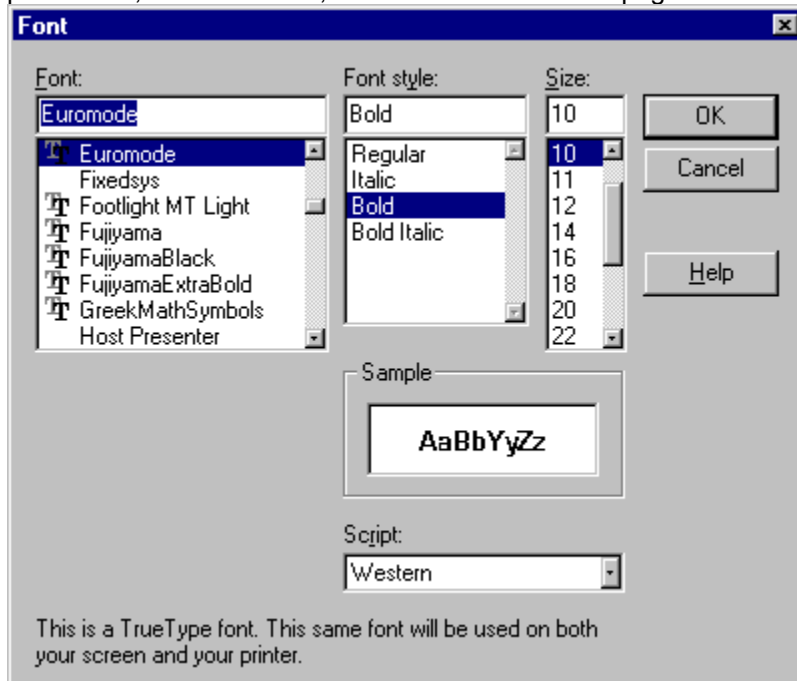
Font

Font:
Euromode
Euromode
Fixedsys
Footlight MT Light
Fujiyama
FujiyamaBlack
FujiyamaExtraBold
GreekMathSymbols
Host Presenter

Font style:
Bold
Regular
Italic
Bold
Bold Italic

Size:
10
10
11
12
14
16
18
20
22

OK
Cancel
Help

Sample
AaBbYyZz

Script:
Western

This is a TrueType font. This same font will be used on both your screen and your printer.